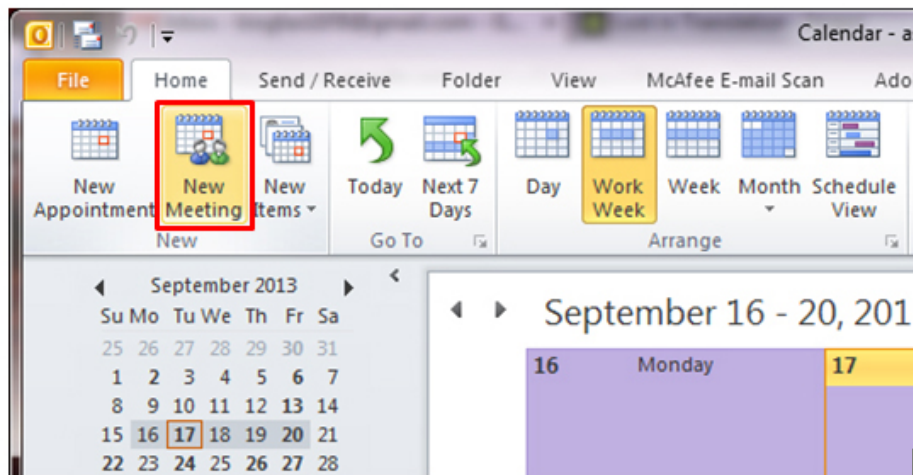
Calendar - a

File | Home | Send / Receive | Folder | View | McAfee E-mail Scan | Ado

New Appointment | New Meeting | New Items

New

Today | Next 7 Days

Go To

Day | Work Week | Week | Month | Schedule View

Arrange

September 2013

| Su | Mo | Tu | We | Th | Fr | Sa |
|---|---|---|---|---|---|---|
| 25 | 26 | 27 | 28 | 29 | 30 | 31 |
| 1 | 2 | 3 | 4 | 5 | 6 | 7 |
| 8 | 9 | 10 | 11 | 12 | 13 | 14 |
| 15 | 16 | 17 | 18 | 19 | 20 | 21 |
| 22 | 23 | 24 | 25 | 26 | 27 | 28 |

September 16 - 20, 201

16 Monday

17